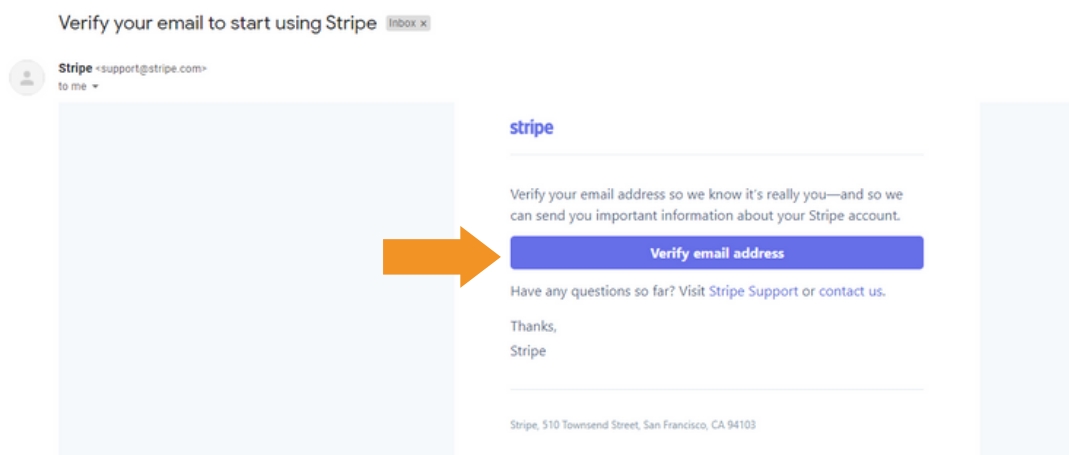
Verify your email to start using Stripe Inbox ×

Stripe <support@stripe.com>
to me

stripe

Verify your email address so we know it's really you—and so we can send you important information about your Stripe account.

Verify email address

Have any questions so far? Visit Stripe Support or contact us.

Thanks,
Stripe

Stripe, 510 Townsend Street, San Francisco, CA 94103